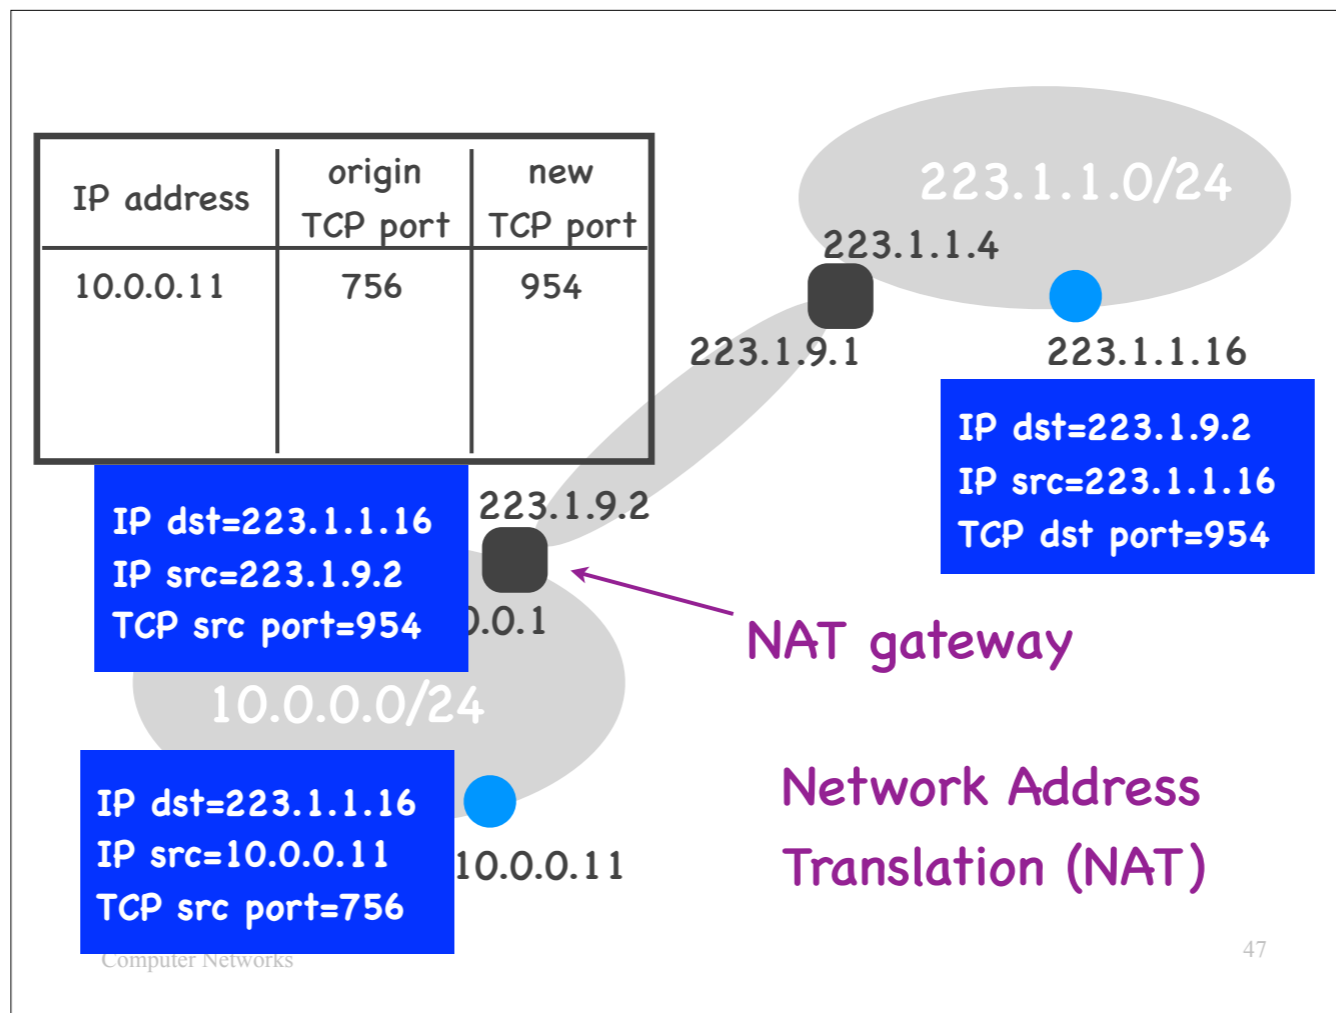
| IP address | origin TCP port | new TCP port |
|---|---|---|
| 10.0.0.11 | 756 | 954 |

223.1.1.0/24

223.1.1.4

223.1.9.1

223.1.1.16

IP dst=223.1.9.2
IP src=223.1.1.16
TCP dst port=954

IP dst=223.1.1.16
IP src=223.1.9.2
TCP src port=954

223.1.9.2

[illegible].0.1

NAT gateway

10.0.0.0/24

IP dst=223.1.1.16
IP src=10.0.0.11
TCP src port=756

10.0.0.11

Network Address Translation (NAT)

Computer Networks

47